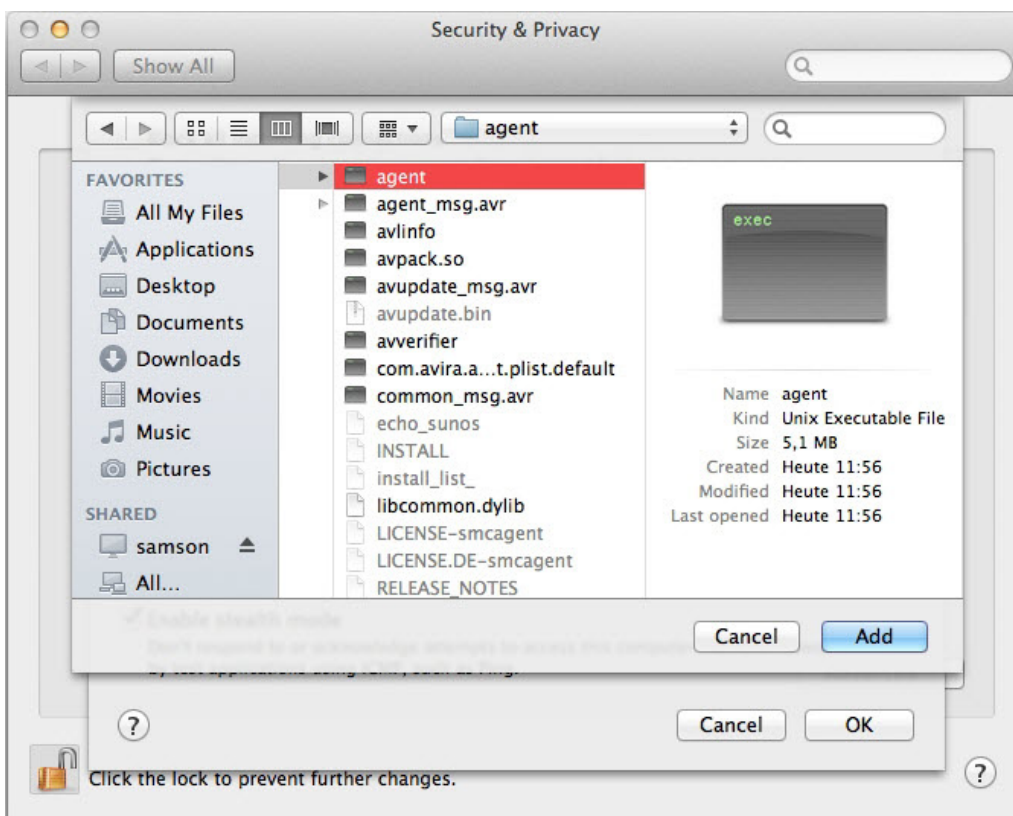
Security & Privacy

Show All

agent

FAVORITES
All My Files
Applications
Desktop
Documents
Downloads
Movies
Music
Pictures

SHARED
samson
All...

agent
agent_msg.avr
avlinfo
avpack.so
avupdate_msg.avr
avupdate.bin
avverifier
com.avira.a...t.plist.default
common_msg.avr
echo_sunos
INSTALL
install_list_
libcommon.dylib
LICENSE-smcagent
LICENSE.DE-smcagent
RELEASE_NOTES

exec

Name agent
Kind Unix Executable File
Size 5,1 MB
Created Heute 11:56
Modified Heute 11:56
Last opened Heute 11:56

Enable stealth mode
Don't respond to or acknowledge attempts to access this computer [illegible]
by test applications using ICMP, such as Ping.

Cancel
Add

?
Cancel
OK

Click the lock to prevent further changes.

?